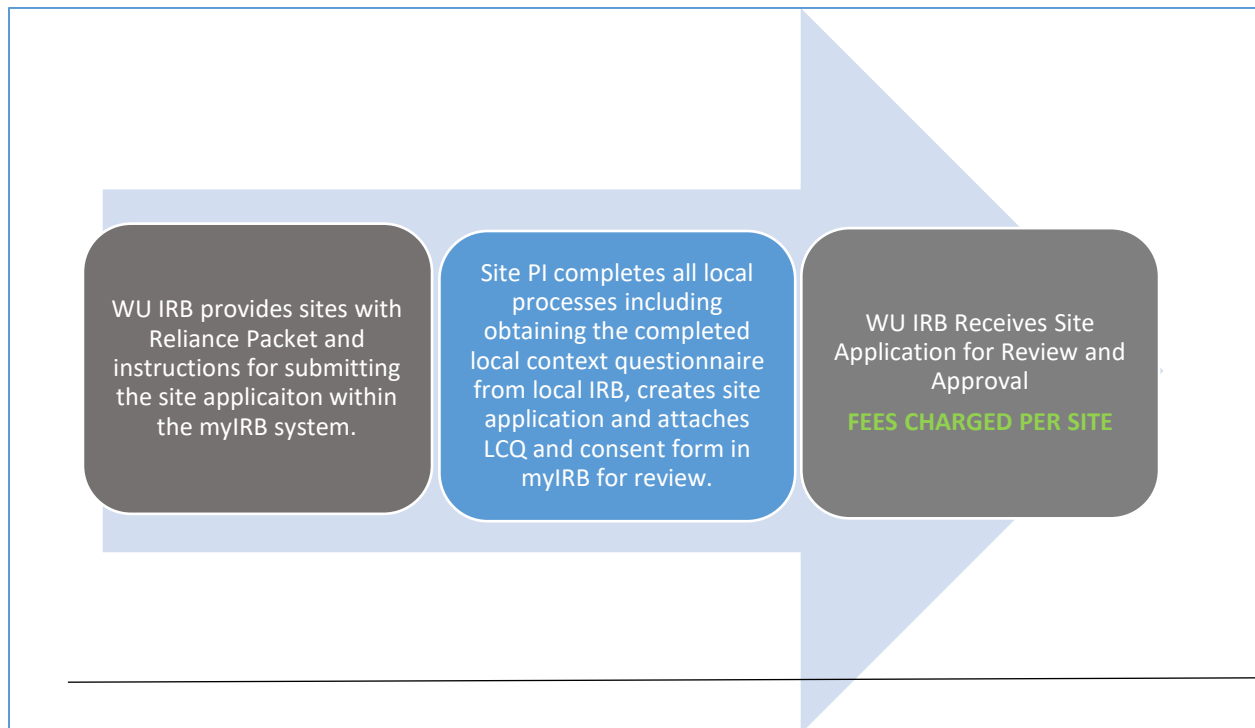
WU IRB provides sites with Reliance Packet and instructions for submitting the site applicaiton within the myIRB system.

Site PI completes all local processes including obtaining the completed local context questionnaire from local IRB, creates site application and attaches LCQ and consent form in myIRB for review.

WU IRB Receives Site Application for Review and Approval

FEES CHARGED PER SITE